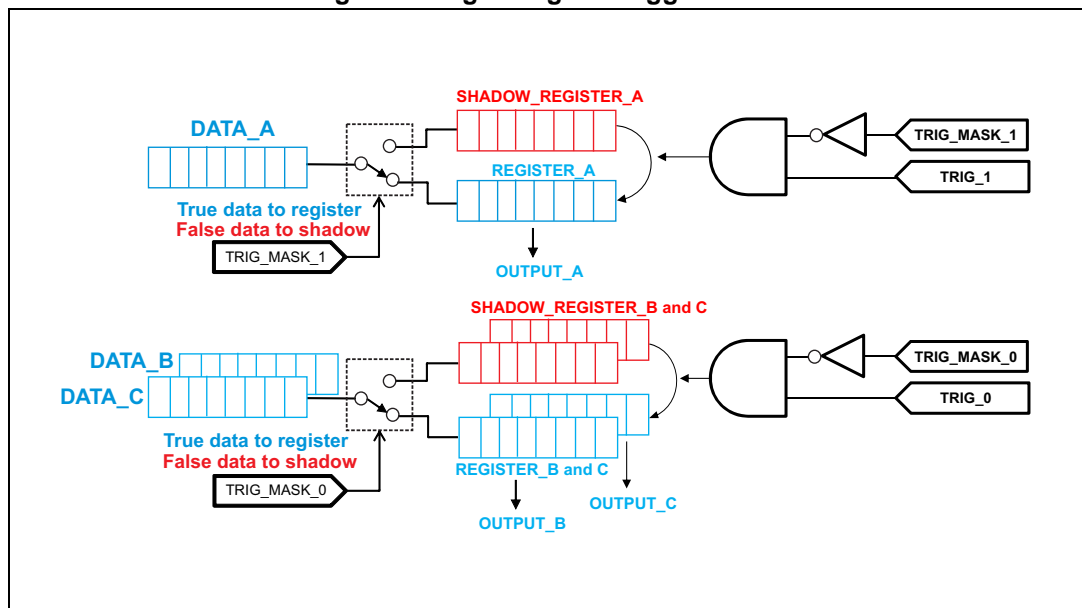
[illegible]

DATA_A

SHADOW_REGISTER_A

REGISTER_A

TRIG_MASK_1

TRIG_1

True data to register
False data to shadow

TRIG_MASK_1

OUTPUT_A

SHADOW_REGISTER_B and C

DATA_B

DATA_C

TRIG_MASK_0

TRIG_0

True data to register
False data to shadow

REGISTER_B and C

TRIG_MASK_0

OUTPUT_C

OUTPUT_B